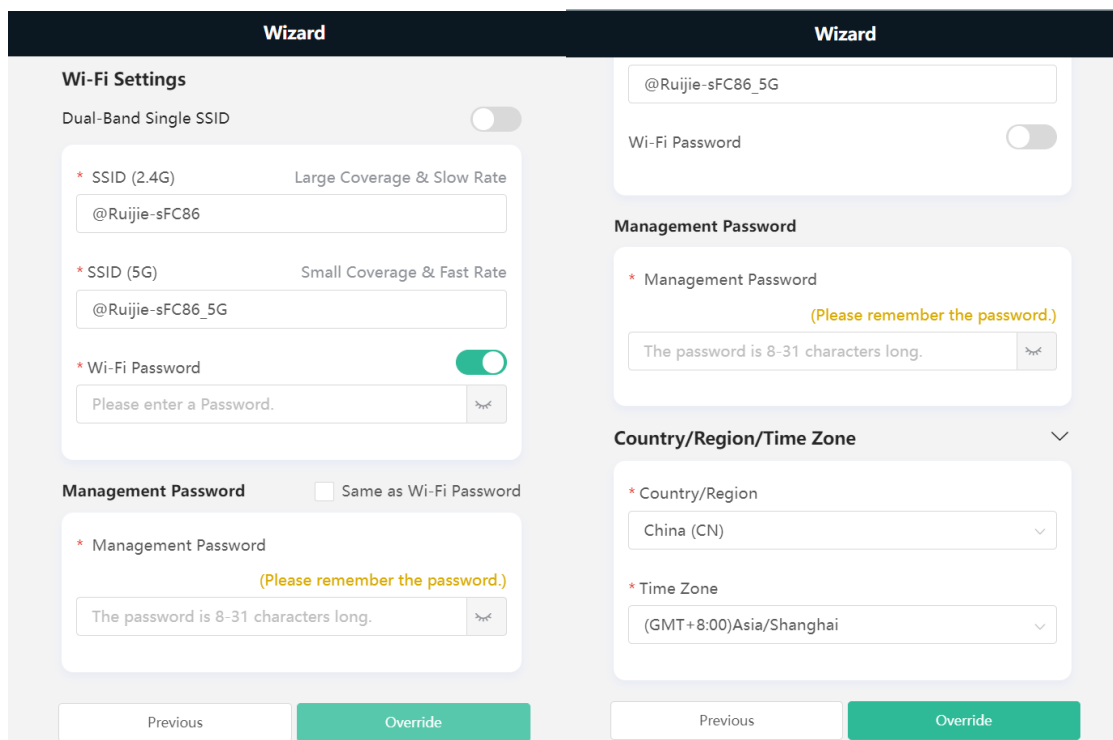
Wizard

Wi-Fi Settings

Dual-Band Single SSID

* SSID (2.4G) Large Coverage & Slow Rate

@Ruijie-sFC86

* SSID (5G) Small Coverage & Fast Rate

@Ruijie-sFC86_5G

* Wi-Fi Password

Please enter a Password.

Management Password Same as Wi-Fi Password

* Management Password

(Please remember the password.)

The password is 8-31 characters long.

Previous Override

Wizard

@Ruijie-sFC86_5G

Wi-Fi Password

Management Password

* Management Password

(Please remember the password.)

The password is 8-31 characters long.

Country/Region/Time Zone

* Country/Region

China (CN)

* Time Zone

(GMT+8:00)Asia/Shanghai

Previous Override